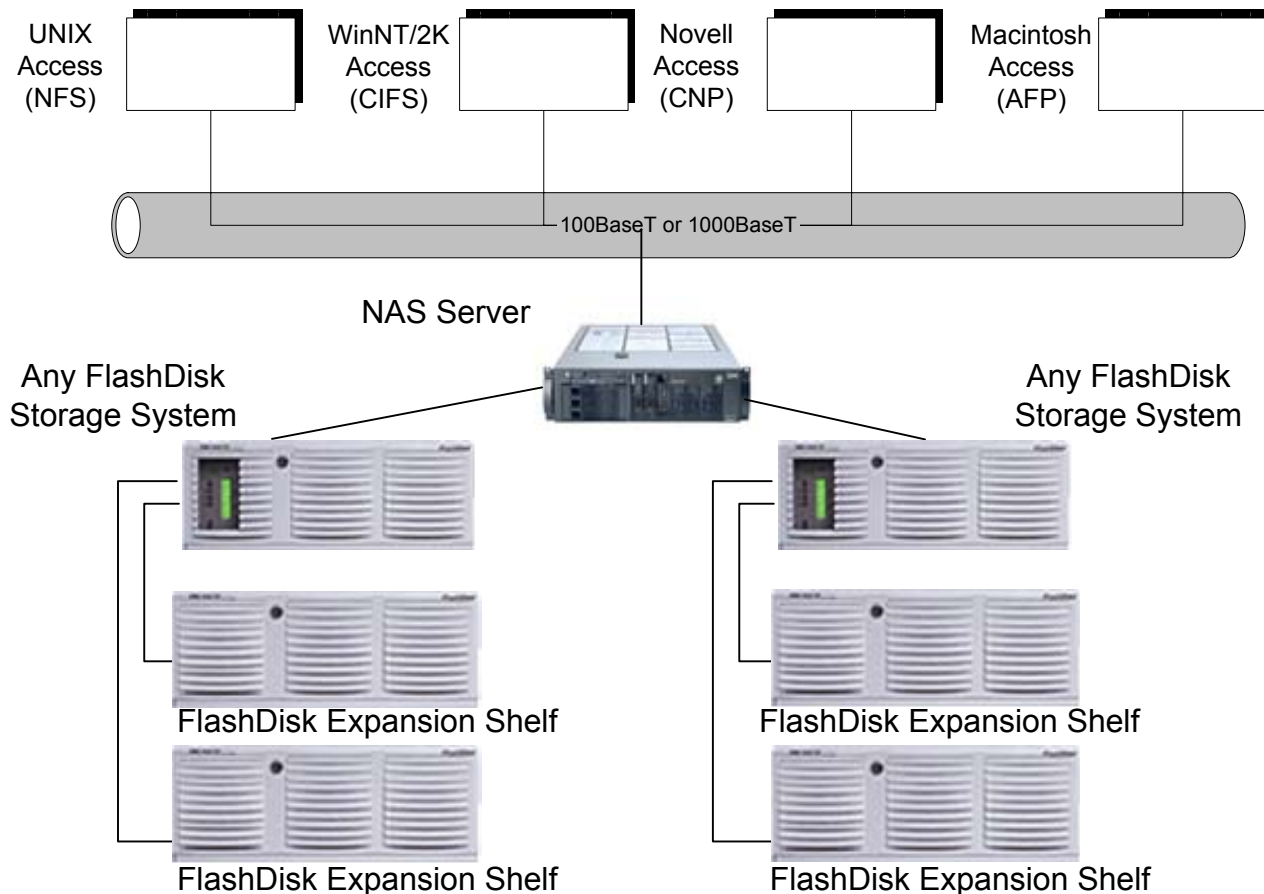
UNIX Access (NFS)

WinNT/2K Access (CIFS)

Novell Access (CNP)

Macintosh Access (AFP)

100BaseT or 1000BaseT

NAS Server

Any FlashDisk Storage System

Any FlashDisk Storage System

FlashDisk Expansion Shelf

FlashDisk Expansion Shelf

FlashDisk Expansion Shelf

FlashDisk Expansion Shelf